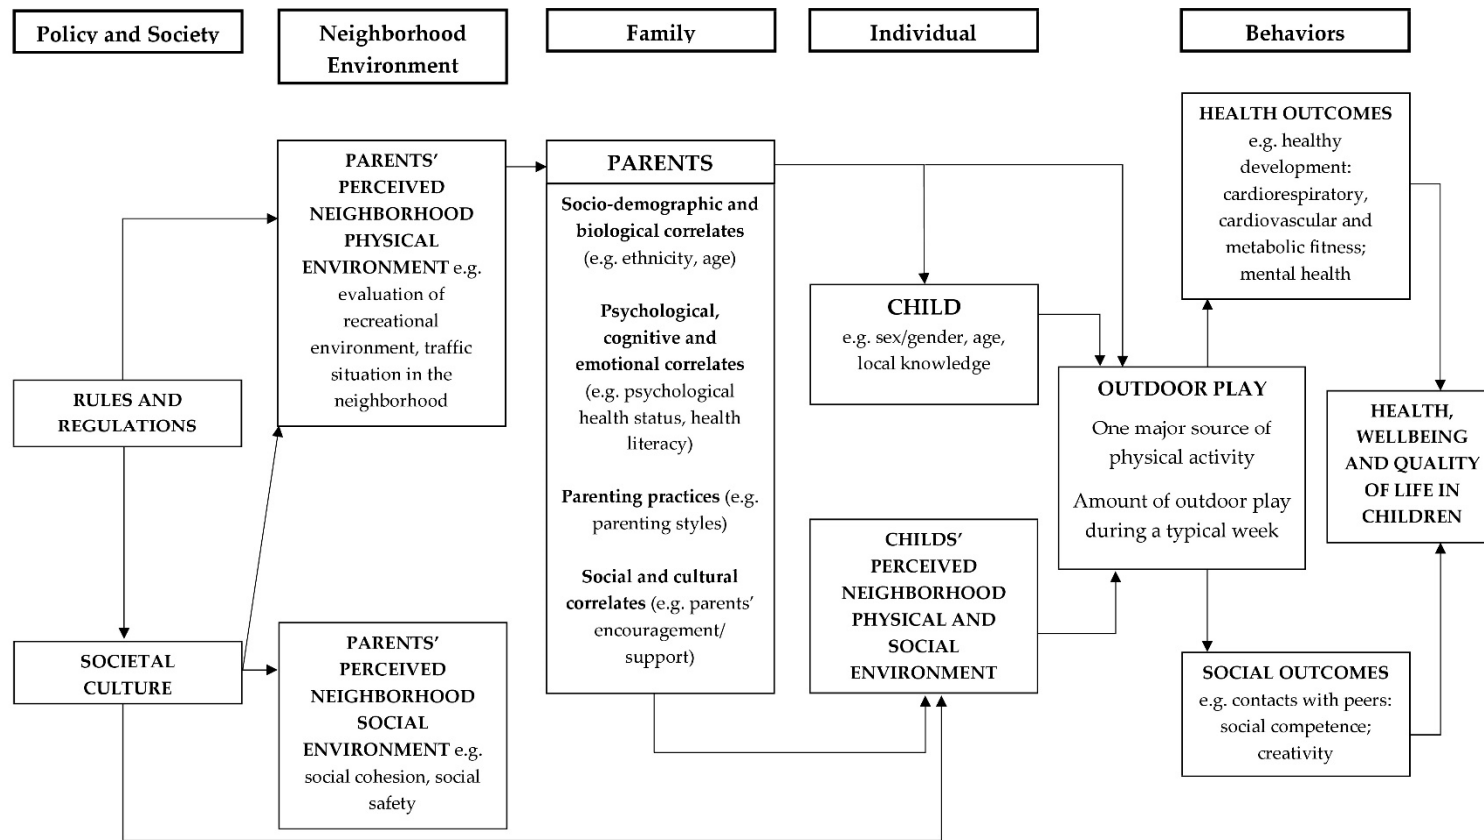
Policy and Society

Neighborhood Environment

Family

Individual

Behaviors

RULES AND REGULATIONS

SOCIETAL CULTURE

PARENTS' PERCEIVED NEIGHBORHOOD PHYSICAL ENVIRONMENT e.g. evaluation of recreational environment, traffic situation in the neighborhood

PARENTS' PERCEIVED NEIGHBORHOOD SOCIAL ENVIRONMENT e.g. social cohesion, social safety

PARENTS

Socio-demographic and biological correlates (e.g. ethnicity, age)

Psychological, cognitive and emotional correlates (e.g. psychological health status, health literacy)

Parenting practices (e.g. parenting styles)

Social and cultural correlates (e.g. parents' encouragement/ support)

CHILD
e.g. sex/gender, age, local knowledge

CHILDS' PERCEIVED NEIGHBORHOOD PHYSICAL AND SOCIAL ENVIRONMENT

OUTDOOR PLAY
One major source of physical activity
Amount of outdoor play during a typical week

HEALTH OUTCOMES
e.g. healthy development: cardiorespiratory, cardiovascular and metabolic fitness; mental health

SOCIAL OUTCOMES
e.g. contacts with peers: social competence; creativity

HEALTH, WELLBEING AND QUALITY OF LIFE IN CHILDREN